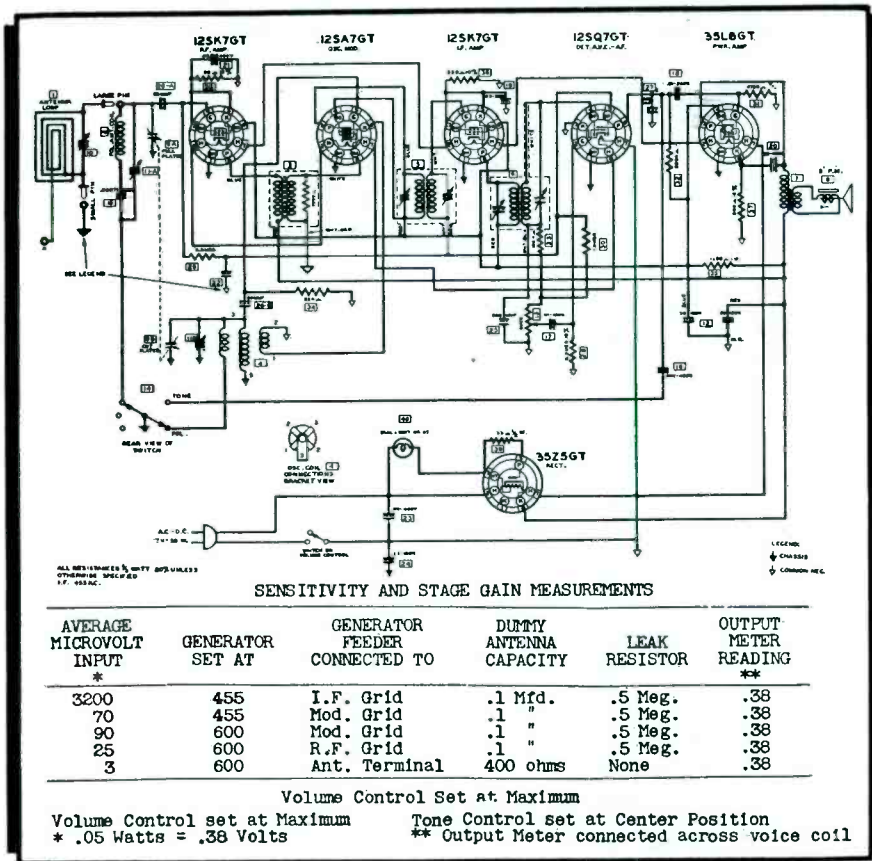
12SK7GT R.F. AMP
12SA7GT OSC. MOD.
12SK7GT I.F. AMP
12SQ7GT DET. A.V.C. - A.F.
35L6GT PWR. AMP
35Z5GT RECT.

ANTENNA LOOP
LARGE PIN
SMALL PIN
SEE LEGEND
TONE
REAR VIEW OF SWITCH
OSC. COIL CONNECTIONS BRACKET VIEW
A.C.-D.C.
SWITCH ON VOLUME CONTROL
ALL RESISTANCES ½ WATT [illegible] UNLESS OTHERWISE SPECIFIED I.F. 455 KC.
LEGEND
CHASSIS
COMMON NEG.

SENSITIVITY AND STAGE GAIN MEASUREMENTS

| AVERAGE MICROVOLT INPUT * | GENERATOR SET AT | GENERATOR FEEDER CONNECTED TO | DUMMY ANTENNA CAPACITY | LEAK RESISTOR | OUTPUT METER READING ** |
|---|---|---|---|---|---|
| 3200 | 455 | I.F. Grid | .1 Mfd. | .5 Meg. | .38 |
| 70 | 455 | Mod. Grid | .1 " | .5 Meg. | .38 |
| 90 | 600 | Mod. Grid | .1 " | .5 Meg. | .38 |
| 25 | 600 | R.F. Grid | .1 " | .5 Meg. | .38 |
| 3 | 600 | Ant. Terminal | 400 ohms | None | .38 |

Volume Control Set at Maximum

Volume Control set at Maximum
* .05 Watts = .38 Volts

Tone Control set at Center Position
** Output Meter connected across voice coil